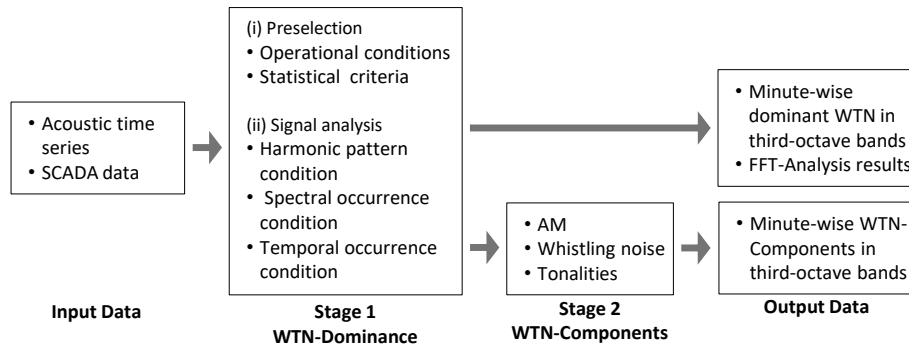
• Acoustic time series
• SCADA data

Input Data

(i) Preselection
• Operational conditions
• Statistical criteria

(ii) Signal analysis
• Harmonic pattern condition
• Spectral occurrence condition
• Temporal occurrence condition

Stage 1
WTN-Dominance

• AM
• Whistling noise
• Tonalities

Stage 2
WTN-Components

• Minute-wise dominant WTN in third-octave bands
• FFT-Analysis results

• Minute-wise WTN-Components in third-octave bands

Output Data